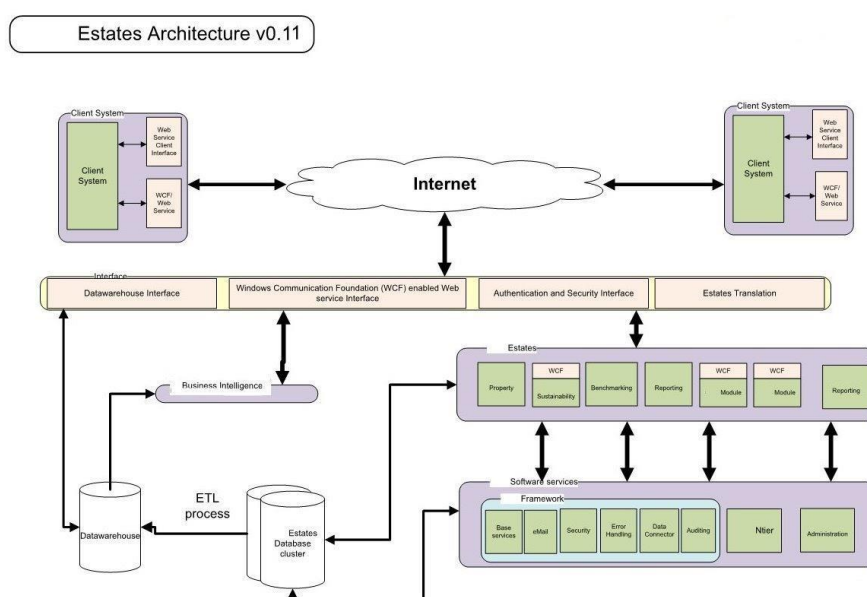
Estates Architecture v0.11

Client System

Client System

Web Service Client Interface

WCF/ Web Service

Internet

Client System

Client System

Web Service Client Interface

WCF/ Web Service

Interface

Datawarehouse Interface

Windows Communication Foundation (WCF) enabled Web service Interface

Authentication and Security Interface

Estates Translation

Business Intelligence

Estates

Property

WCF

Sustainability

Benchmarking

Reporting

WCF

Module

WCF

Module

Reporting

ETL process

Datawarehouse

Estates Database cluster

Software services

Framework

Base services

eMail

Security

Error Handling

Data Connector

Auditing

Ntier

Administration